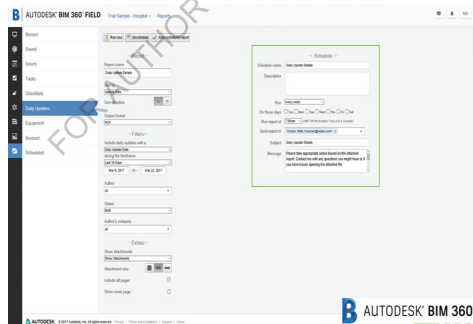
B AUTODESK® BIM 360® FIELD Trial Sample - Hospital › Reports

Recent
Saved
Issues
Tasks
Checklists
Daily Updates
Equipment
Account
Scheduled

Run now Unschedule Save scheduled report

Report name
Daily Update Details

Sort direction

Output format
PDF

— Filters —
Include daily updates with a
Daily Update Date
during the timeframe
Last 14 Days
Mar 8, 2017 to Mar 22, 2017

Author
all

Status
Both

Author's company
all

— Extra —
Show attachments
Show Attachments
Attachment size
Include all pages
Show cover page

— Schedule —
Schedule name Daily Update Details
Description

Run every week
On these days Sun Mon Tue Wed Thu Fri Sat
Run report at 11:00am (GMT-05:00) Eastern Time (US & Canada)
Send report to Gomez, Maria (mgomez@sample.com) ×

Subject Daily Update Details
Message Please take appropriate action based on the attached report. Contact me with any questions you might have or if you have issues opening the attached file.

FOR AUTHOR

AUTODESK © 2017 Autodesk, Inc. All rights reserved. Privacy | Terms and Conditions | Support | About

AUTODESK® BIM 360